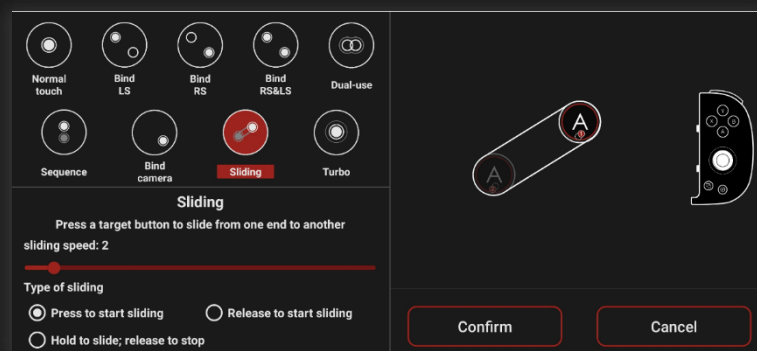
Normal touch

Bind LS

Bind RS

Bind RS&LS

Dual-use

Sequence

Bind camera

Sliding

Turbo

Sliding

Press a target button to slide from one end to another

sliding speed: 2

Type of sliding

Press to start sliding

Release to start sliding

Hold to slide; release to stop

A

A

Confirm

Cancel